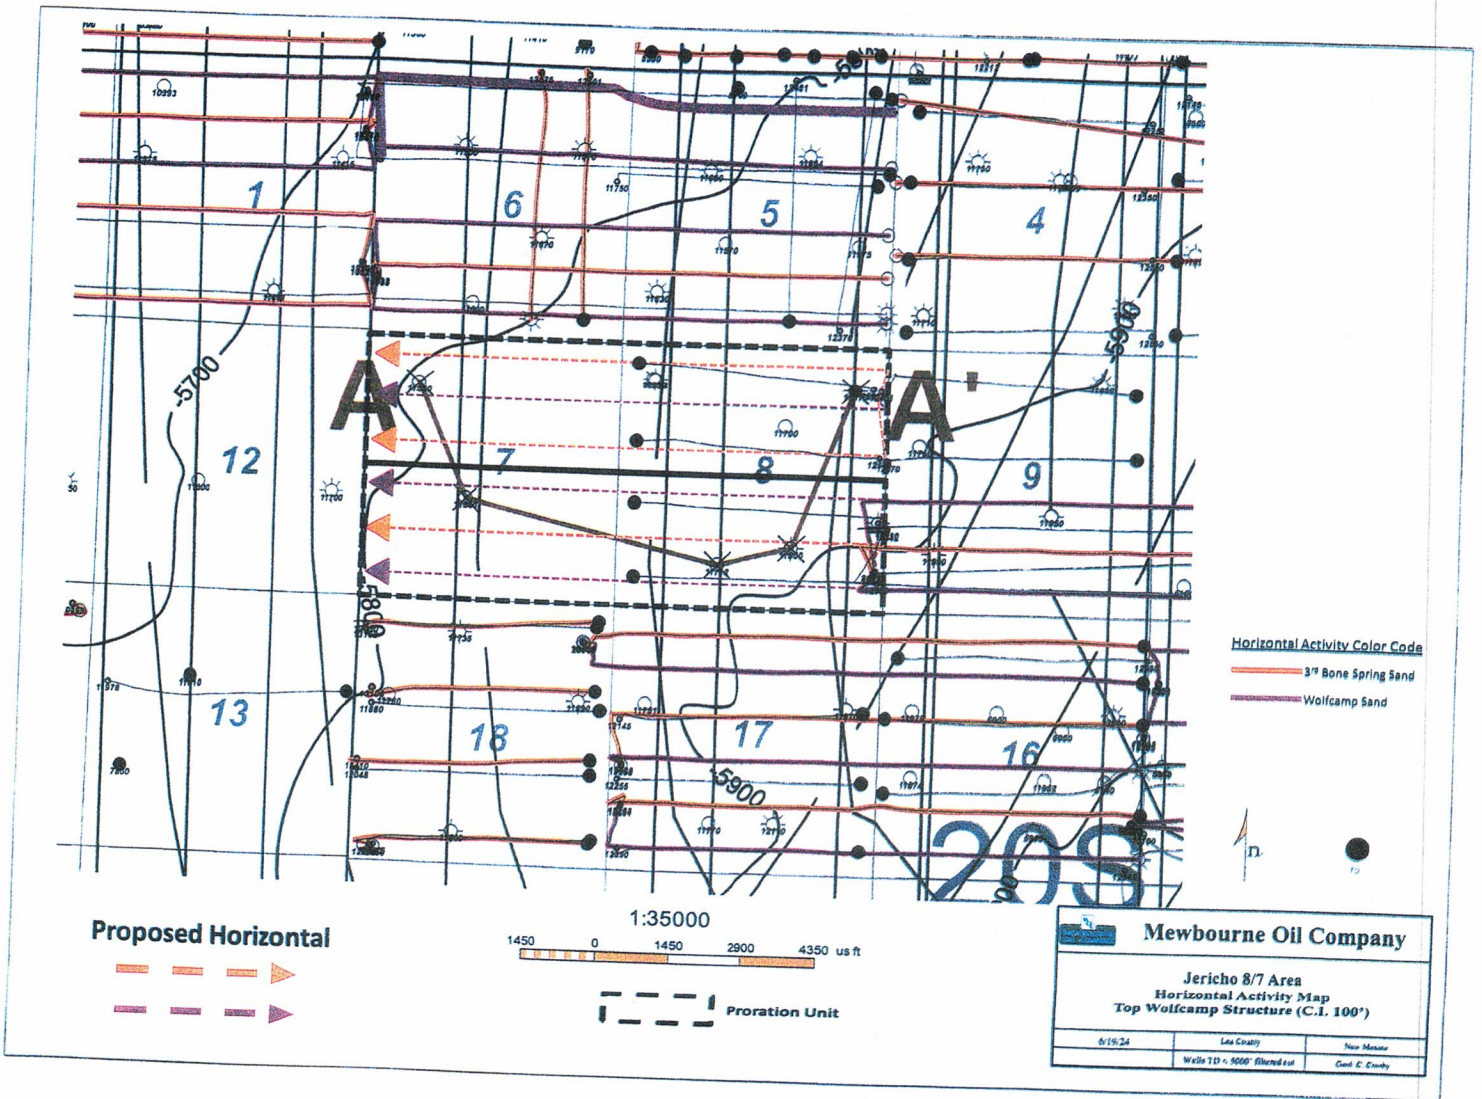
1
6
5
4
-5700
12
7
8
9
A
A'
-5800
-5900
-5900
13
18
17
16
20S
Horizontal Activity Color Code
3rd Bone Spring Sand
Wolfcamp Sand
Proposed Horizontal
1:35000
1450 0 1450 2900 4350 us ft
Proration Unit
Mewbourne Oil Company
Jericho 8/7 Area
Horizontal Activity Map
Top Wolfcamp Structure (C.I. 100')
Lea County
New Mexico
Wells TD > 5000' filtered out